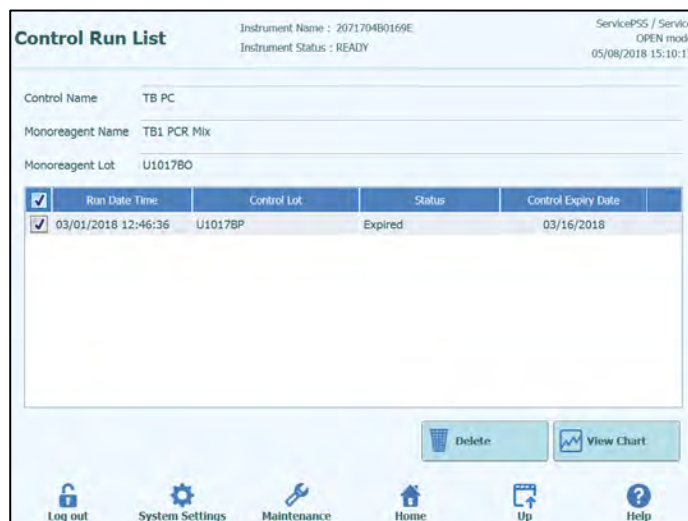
Control Run List

Instrument Name : 2071704B0169E
Instrument Status : READY

ServicePSS / Servic
OPEN mod
05/08/2018 15:10:1

Control Name TB PC

Monoreagent Name TB1 PCR Mix

Monoreagent Lot U1017BO

| Run Date Time | Control Lot | Status | Control Expiry Date |
|---|---|---|---|
| 03/01/2018 12:46:36 | U1017BP | Expired | 03/16/2018 |

Delete

View Chart

Log out

System Settings

Maintenance

Home

Up

Help